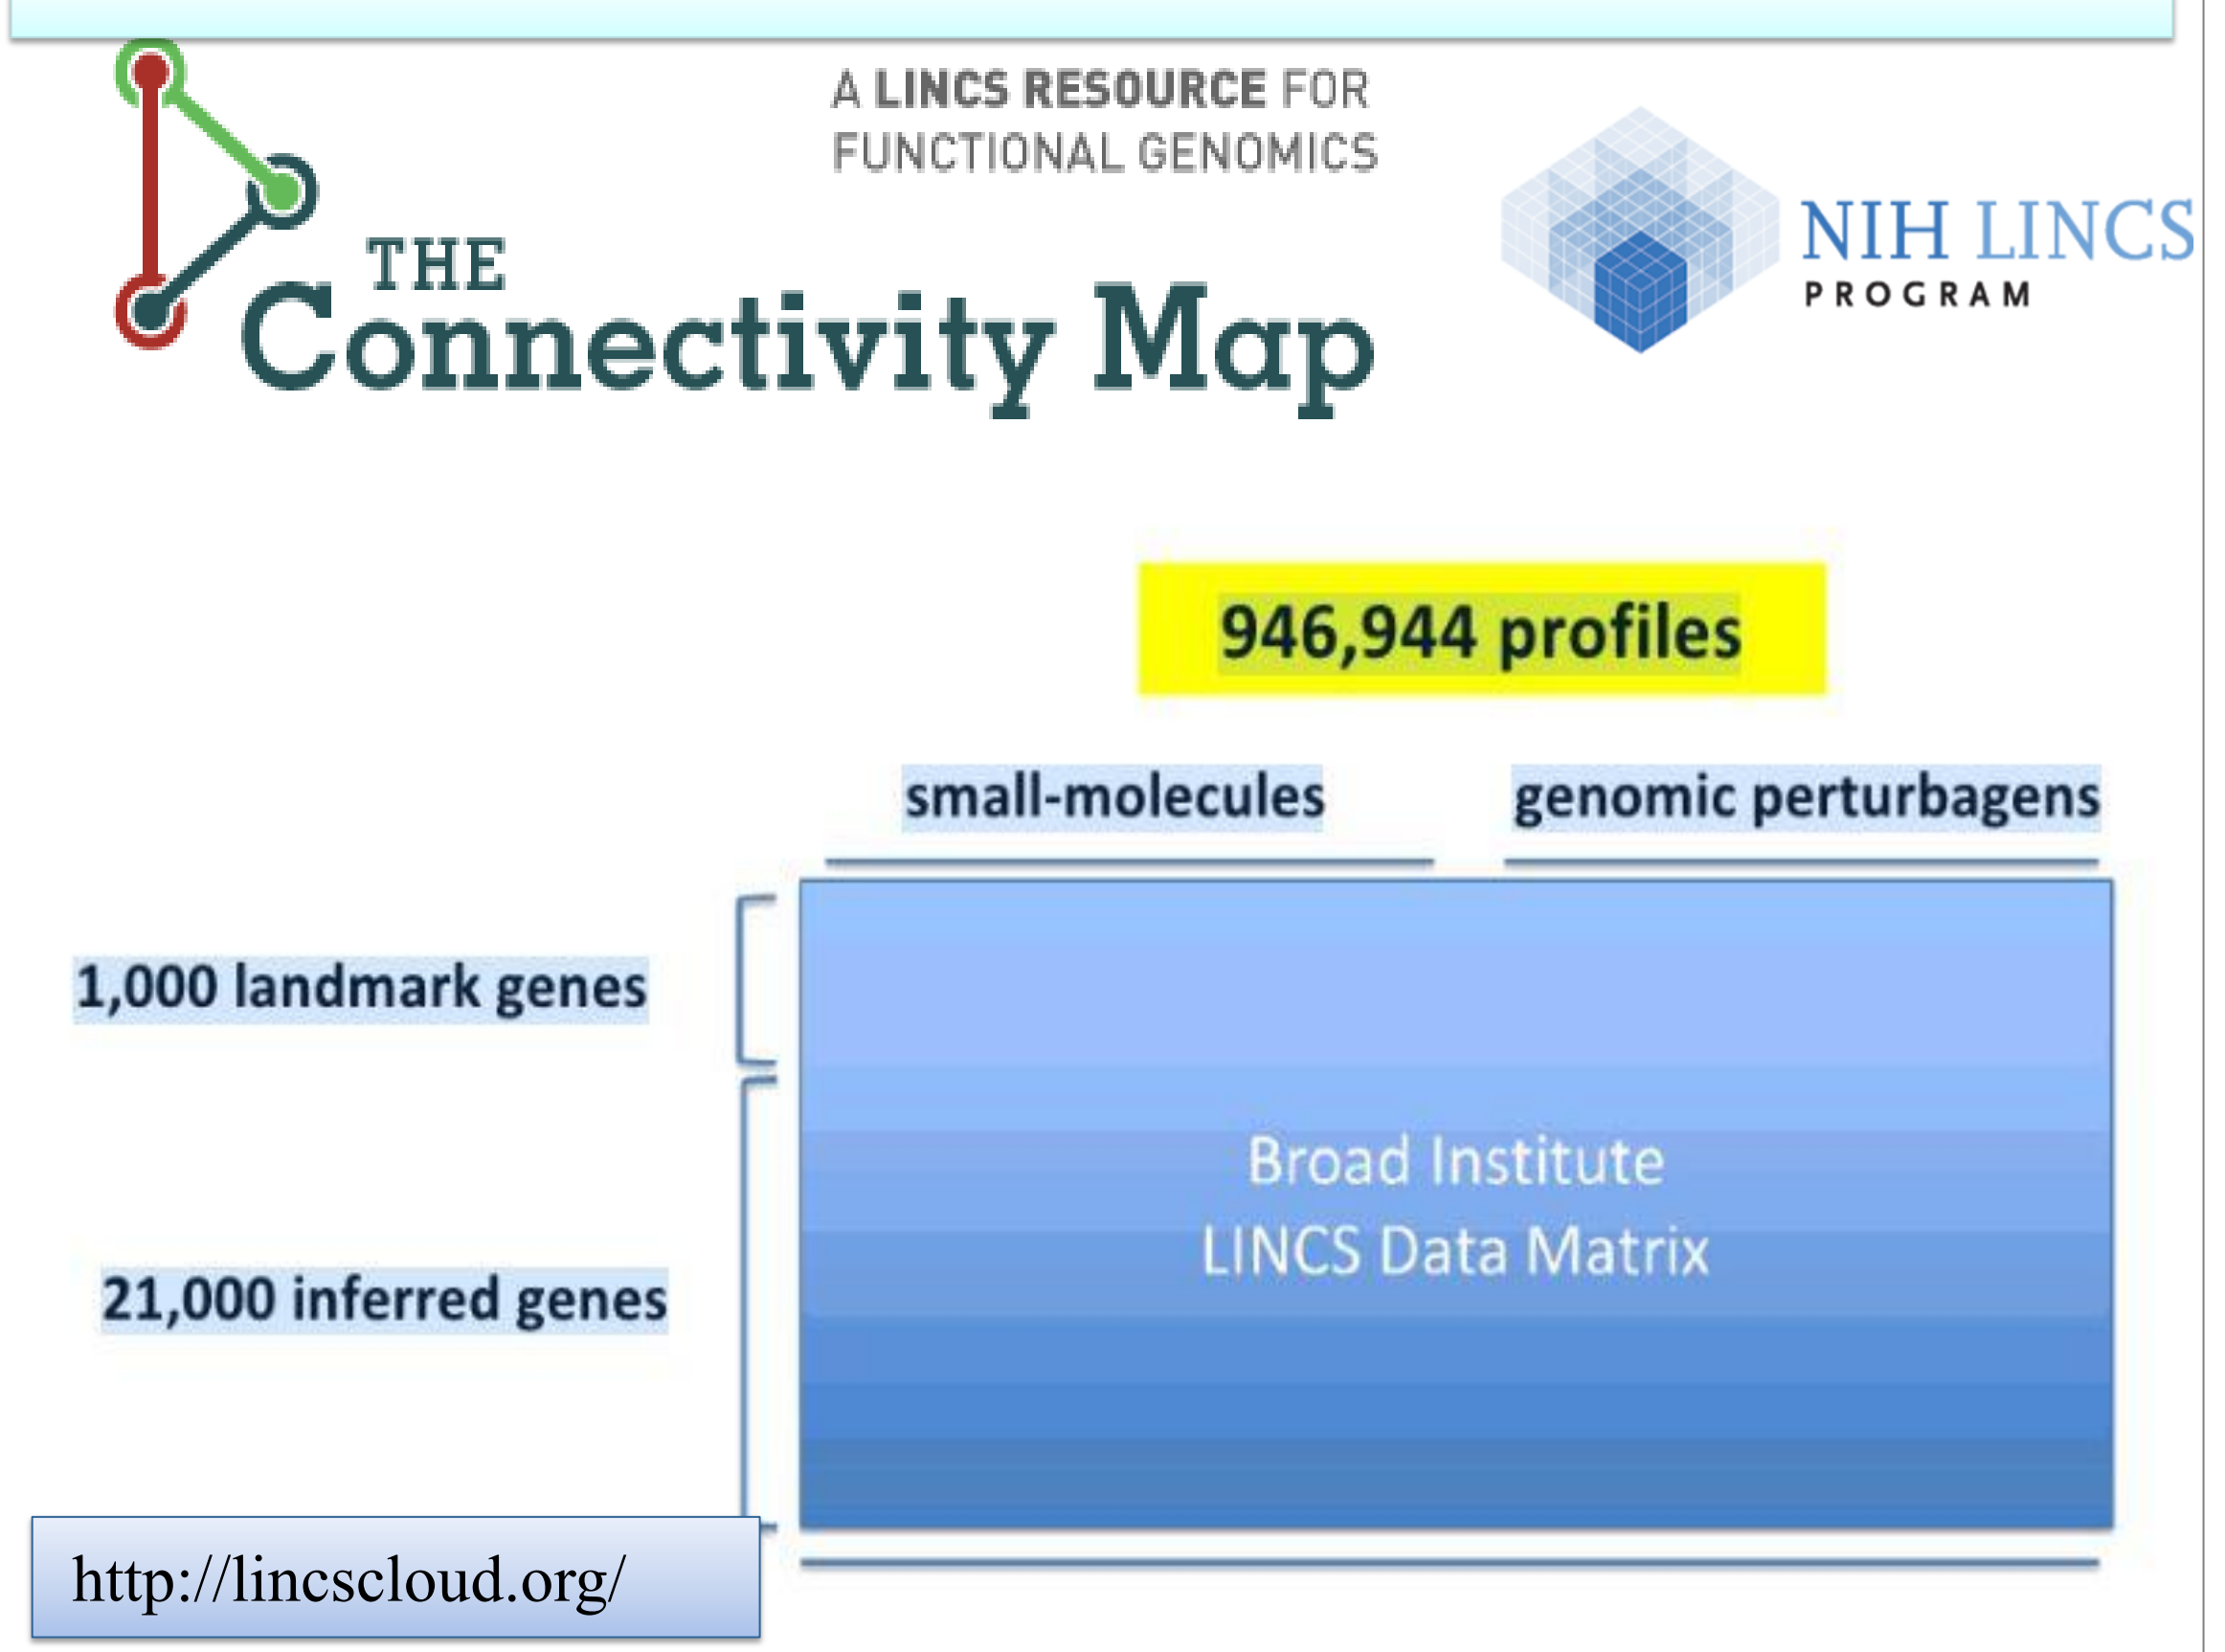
A LINCS RESOURCE FOR FUNCTIONAL GENOMICS

THE Connectivity Map

NIH LINCS PROGRAM

946,944 profiles

small-molecules

genomic perturbagens

1,000 landmark genes

21,000 inferred genes

Broad Institute
LINCS Data Matrix

http://lincscloud.org/